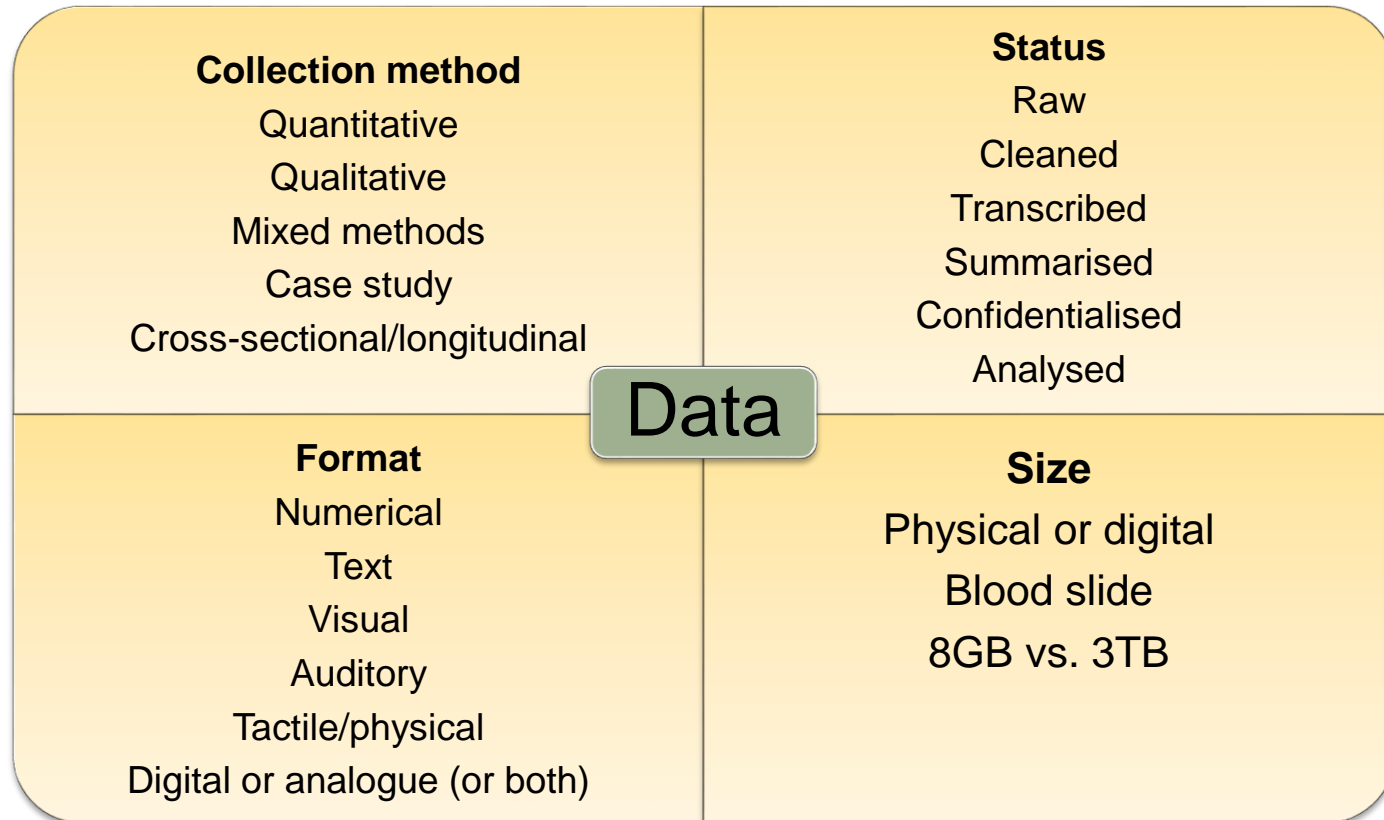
Collection method
Quantitative
Qualitative
Mixed methods
Case study
Cross-sectional/longitudinal

Status
Raw
Cleaned
Transcribed
Summarised
Confidentialised
Analysed

Data

Format
Numerical
Text
Visual
Auditory
Tactile/physical
Digital or analogue (or both)

Size
Physical or digital
Blood slide
8GB vs. 3TB